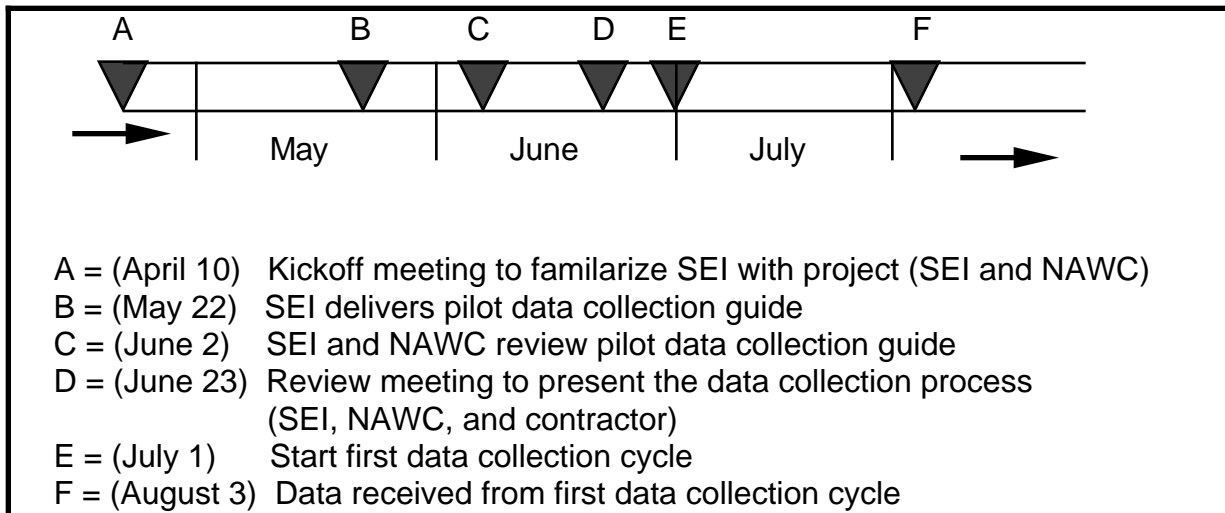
A B C D E F

May June July

A = (April 10) Kickoff meeting to familarize SEI with project (SEI and NAWC)
B = (May 22) SEI delivers pilot data collection guide
C = (June 2) SEI and NAWC review pilot data collection guide
D = (June 23) Review meeting to present the data collection process (SEI, NAWC, and contractor)
E = (July 1) Start first data collection cycle
F = (August 3) Data received from first data collection cycle